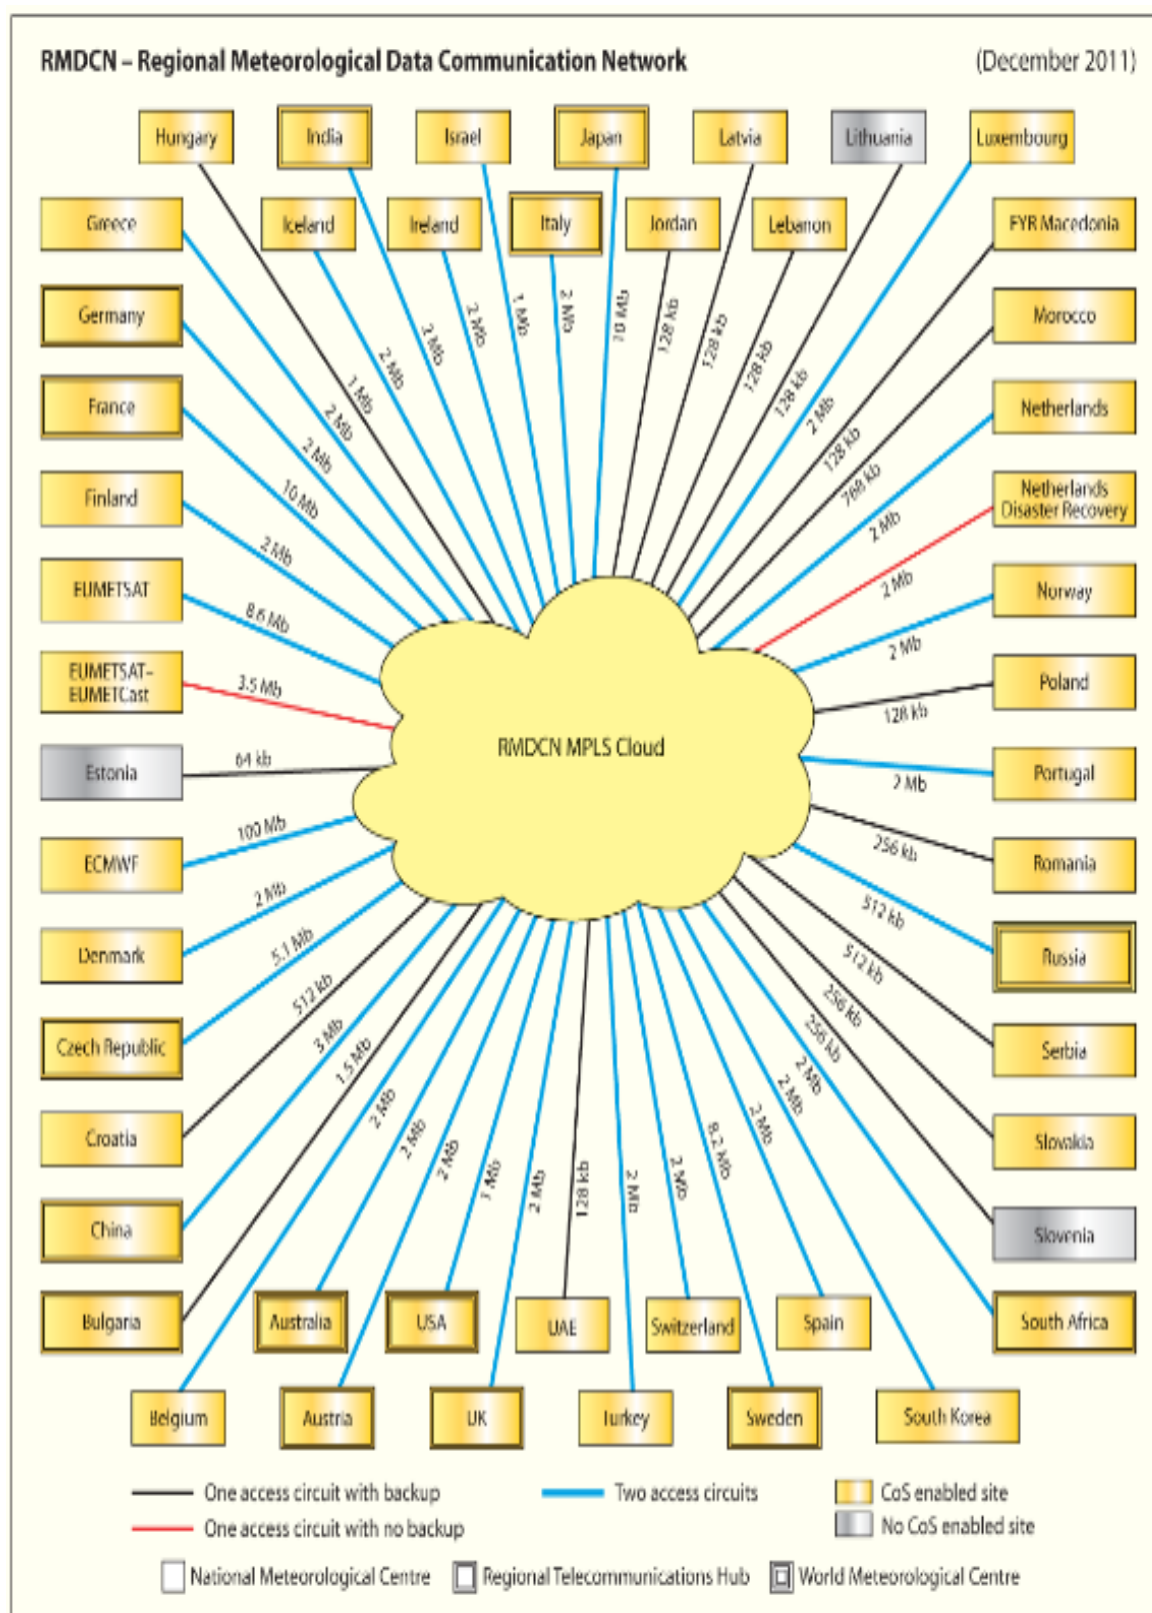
RMDCN – Regional Meteorological Data Communication Network

(December 2011)

Hungary
India
Israel
Japan
Latvia
Lithuania
Luxembourg
Greece
Iceland
Ireland
Italy
Jordan
Lebanon
FYR Macedonia
Germany
Morocco
France
Netherlands
Finland
Netherlands Disaster Recovery
EUMETSAT
Norway
EUMETSAT-EUMETCast
Poland
Estonia
Portugal
ECMWF
Romania
Denmark
Russia
Czech Republic
Serbia
Croatia
Slovakia
China
Slovenia
Bulgaria
Australia
USA
UAE
Switzerland
Spain
South Africa
Belgium
Austria
UK
Turkey
Sweden
South Korea

RMDCN MPLS Cloud

2 Mb
2 Mb
2 Mb
2 Mb
2 Mb
1 Mb
2 Mb
1 Mb
2 Mb
10 Mb
128 kb
128 kb
128 kb
128 kb
2 Mb
128 kb
768 kb
2 Mb
10 Mb
2 Mb
8.6 Mb
3.5 Mb
64 kb
2 Mb
2 Mb
128 kb
2 Mb
100 Mb
2 Mb
5.1 Mb
512 kb
3 Mb
1.5 Mb
2 Mb
2 Mb
2 Mb
1 Mb
2 Mb
128 kb
2 Mb
2 Mb
8.2 Mb
2 Mb
2 Mb
2 Mb
256 kb
256 kb
512 kb
512 kb
256 kb

One access circuit with backup
One access circuit with no backup
Two access circuits
CoS enabled site
No CoS enabled site
National Meteorological Centre
Regional Telecommunications Hub
World Meteorological Centre